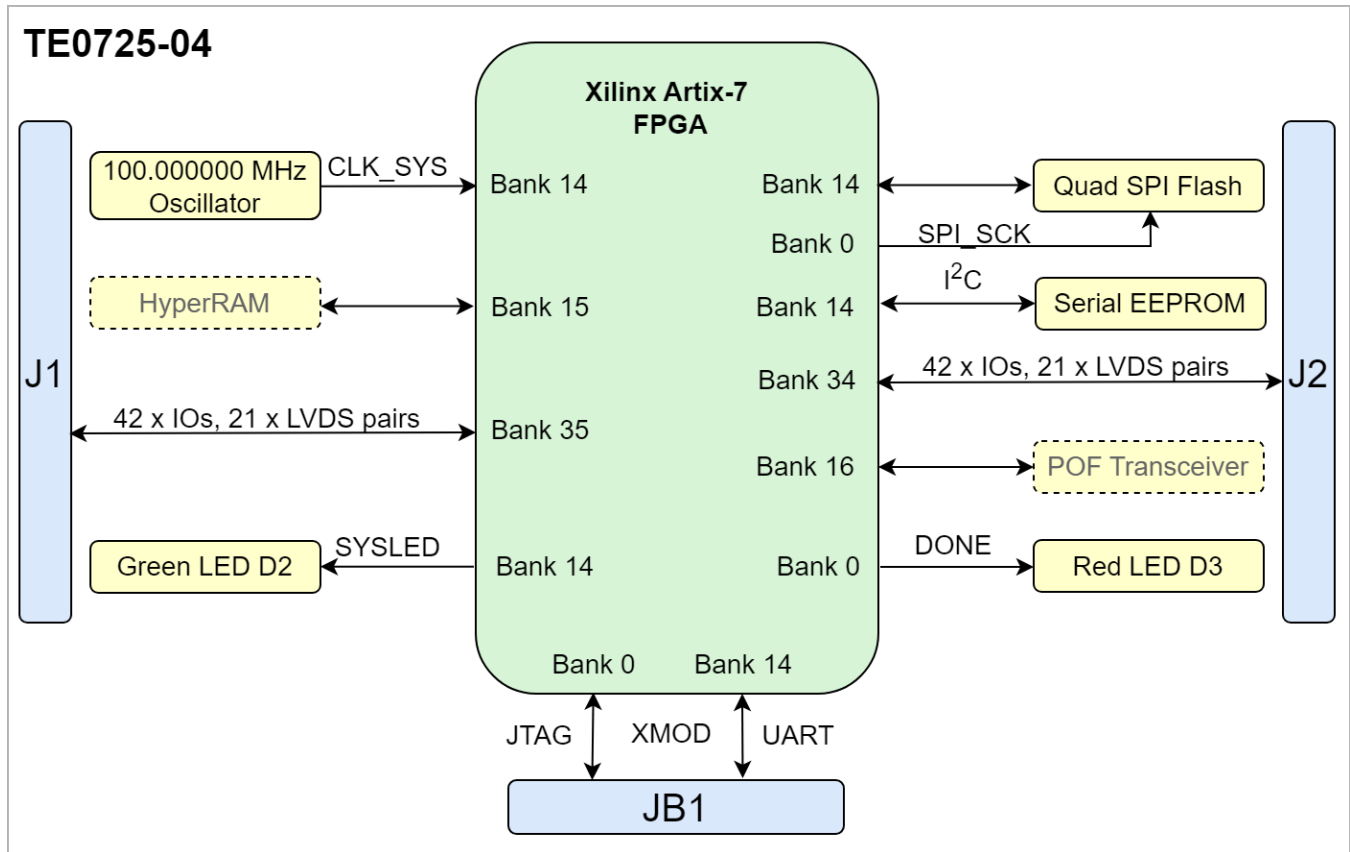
TE0725-04

J1

100.000000 MHz Oscillator

CLK_SYS

HyperRAM

42 x IOs, 21 x LVDS pairs

Green LED D2

SYSLED

Xilinx Artix-7 FPGA

Bank 14

Bank 15

Bank 35

Bank 14

Bank 14

Bank 0

Bank 14

Bank 34

Bank 16

Bank 0

Bank 0

Bank 14

Quad SPI Flash

SPI_SCK

$I^2C$

Serial EEPROM

42 x IOs, 21 x LVDS pairs

J2

POF Transceiver

DONE

Red LED D3

JTAG

XMOD

UART

JB1